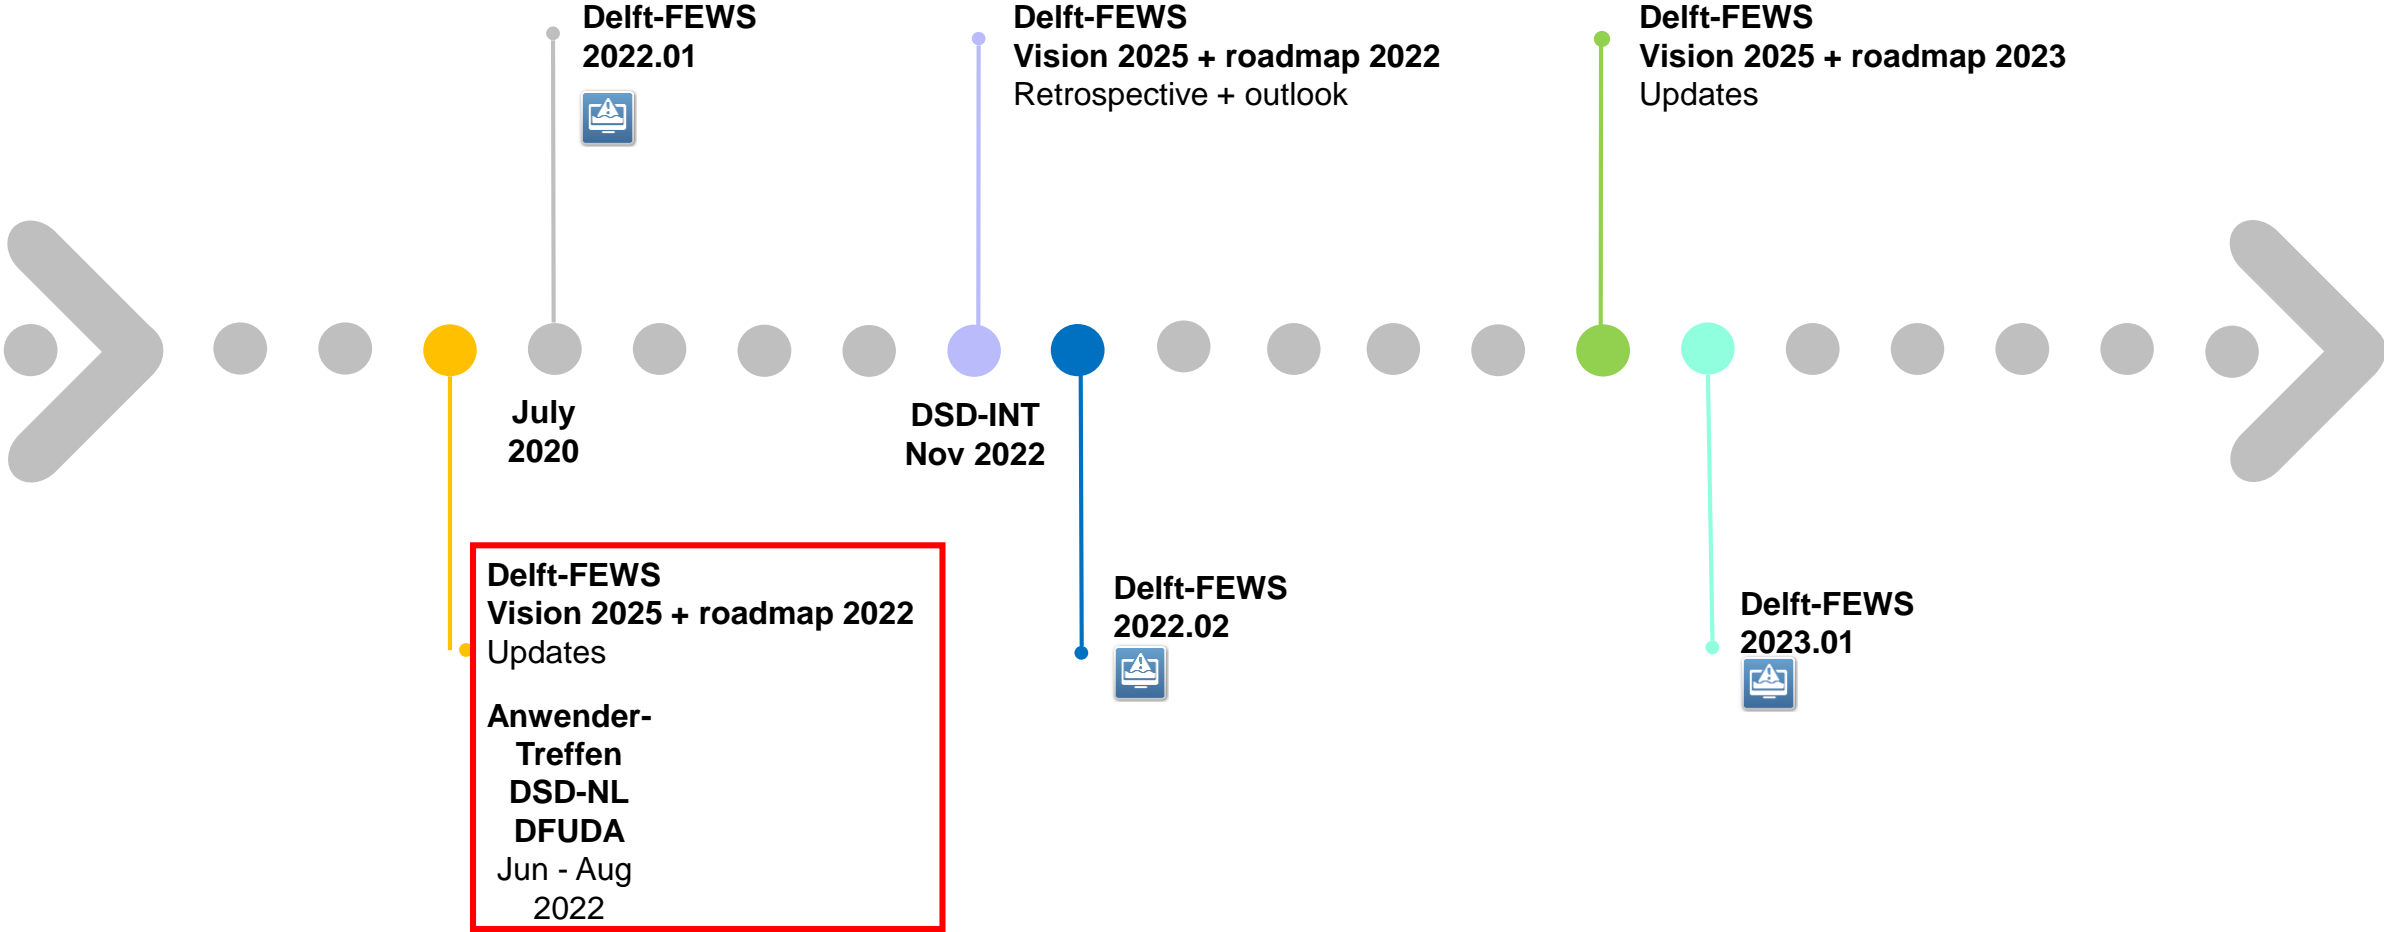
Delft-FEWS
2022.01

Delft-FEWS
Vision 2025 + roadmap 2022
Retrospective + outlook

Delft-FEWS
Vision 2025 + roadmap 2023
Updates

July
2020

DSD-INT
Nov 2022

Delft-FEWS
Vision 2025 + roadmap 2022
Updates

Anwender-
Treffen
DSD-NL
DFUDA
Jun - Aug
2022

Delft-FEWS
2022.02

Delft-FEWS
2023.01